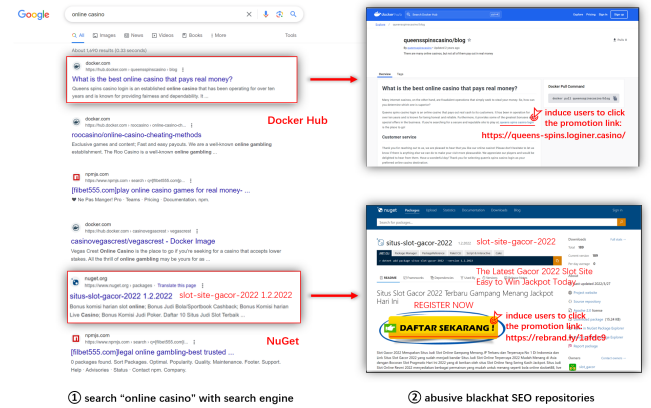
Google

online casino

All Images News Videos Books More Tools

About 1,490 results (0.33 seconds)

docker.com
https://hub.docker.com › queensspinscasino › blog

What is the best online casino that pays real money?

Queens spins casino logo is an established online casino that has been operating for over ten years and is known for providing fairness and dependability. It ...

docker.com
https://hub.docker.com › roocasino › online-casino...

roocasino/online-casino-cheating-methods

Exclusive games and content; Fast and easy payouts. We are a well-known online gambling establishment. The Roo Casino is a well-known online gambling ...

npmjs.com
https://www.npmjs.com › search › q=fibet555.com/play...

[fibet555.com]play online casino games for real money- ...

Nx Pao Mangor! Pro · Teams · Pricing · Documentation. Search.

docker.com
https://hub.docker.com › vegascrest › vegascrest

casinovegascrest/vegascrest - Docker Image

Vegas Crest Online Casino is the place to go if you're seeking for a casino that accepts lover stakes. All the thrill of online gambling may be yours for as ...

nuget.org
https://www.nuget.org › packages › Situs... · Translate this page

situs-slot-gacor-2022 1.2.2022 slot-site-gacor-2022 1.2.2022

Bonus Komisi harian slot Online. Bonus Judi Bola/Sportbook Cashback; Bonus Komisi harian Live Casino; Bonus Komisi Judi Poker. Daftar 10 Situs Judi Slot Terbaik ...

npmjs.com
https://www.npmjs.com › search › q=fibet555.com/legal...

[fibet555.com]legal online gambling-best trusted ...

0 packages found. Sort Packages. Optimal. Popularity. Quality. Maintenance. Footer. Support. Help · Advisories · Status · Contact npm. Company.

Docker Hub

NuGet

queensspinscasino/blog

What is the best online casino that pays real money?

Customer service

Docker Pull Command

induce users to click the promotion link: https://queens-spins.loginer.casino/

situs-slot-gacor-2022 slot-site-gacor-2022

The Latest Gacor 2022 Slot Site Easy to Win Jackpot Today

Situs Slot Gacor 2022 Terbaru Gampang Menang Jackpot Hari Ini

REGISTER NOW

DAFTAR SEKARANG !

induce users to click the promotion link: https://rebrand.ly/1afde5

① search "online casino" with search engine

② abusive blackhat SEO repositories